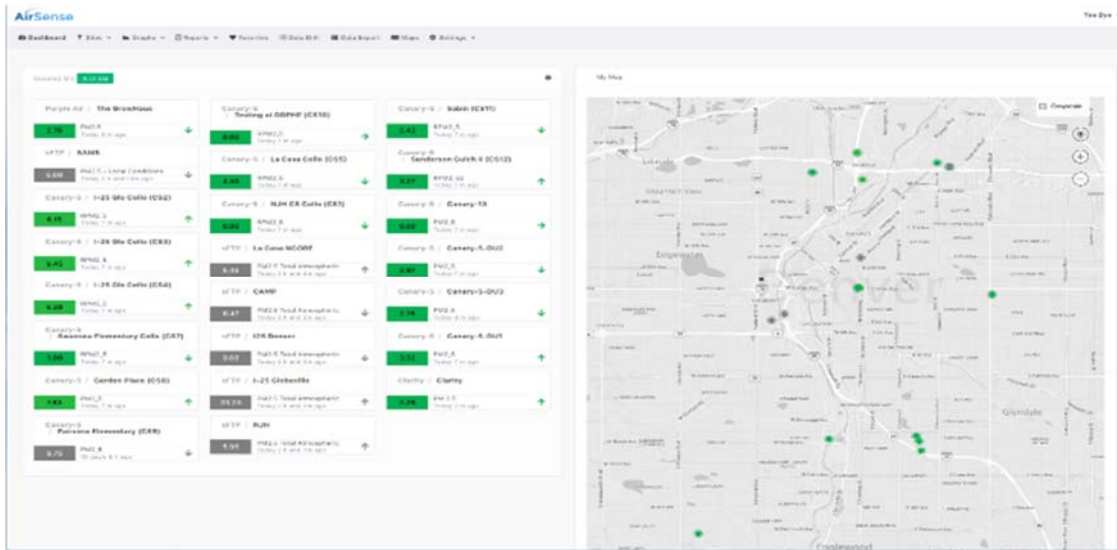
AirSense

Dashboard   Sites   Graphs   Reports   Favorites   Data Edit   Data Import   Maps   Settings

Purple Air / The Brewhaus
2.76 PM2.5

eFTP / NAMS
5.60

Canary-S / I-25 Glo Cello (CS2)
8.19 PM2.5

Canary-S / I-25 Glo Cello (CS3)
9.42 PM2.5

Canary-S / I-25 Glo Cello (CS4)
8.28 PM2.5

Canary-S / Swansea Elementary Cello (CS7)
1.00 PM2.5

Canary-S / Garden Place (CS8)
7.63 PM2.5

Canary-S / Palmero Elementary (CS9)
9.75 PM2.5

Canary-S / Testing at DDPHE (CS10)
0.00 PM2.5

Canary-S / La Casa Cello (CS5)
0.00 PM2.5

Canary-S / NJH CS Cello (CS1)
0.00 PM2.5

eFTP / La Casa NCORE
8.38 PM2.5 Total Atmospheric

eFTP / CAMP
8.47 PM2.5 Total Atmospheric

eFTP / I25 Denver
0.03 PM2.5 Total Atmospheric

eFTP / I-25 Globeville
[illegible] PM2.5 Total Atmospheric

eFTP / NJH
5.01 PM2.5 Total Atmospheric

Canary-S / Sabin (CS11)
2.42 PM2.5

Canary-S / Sanderson Gulch II (CS12)
8.27 PM2.5

Canary-S / Canary-13
0.00 PM2.5

Canary-S / Canary-S-DU2
2.87 PM2.5

Canary-S / Canary-S-DU3
2.78 PM2.5

Canary-S / Canary-S-DU1
3.02 PM2.5

Clarity / Clarity
2.36 PM 2.5

My Map

Denver
Glendale
Englewood